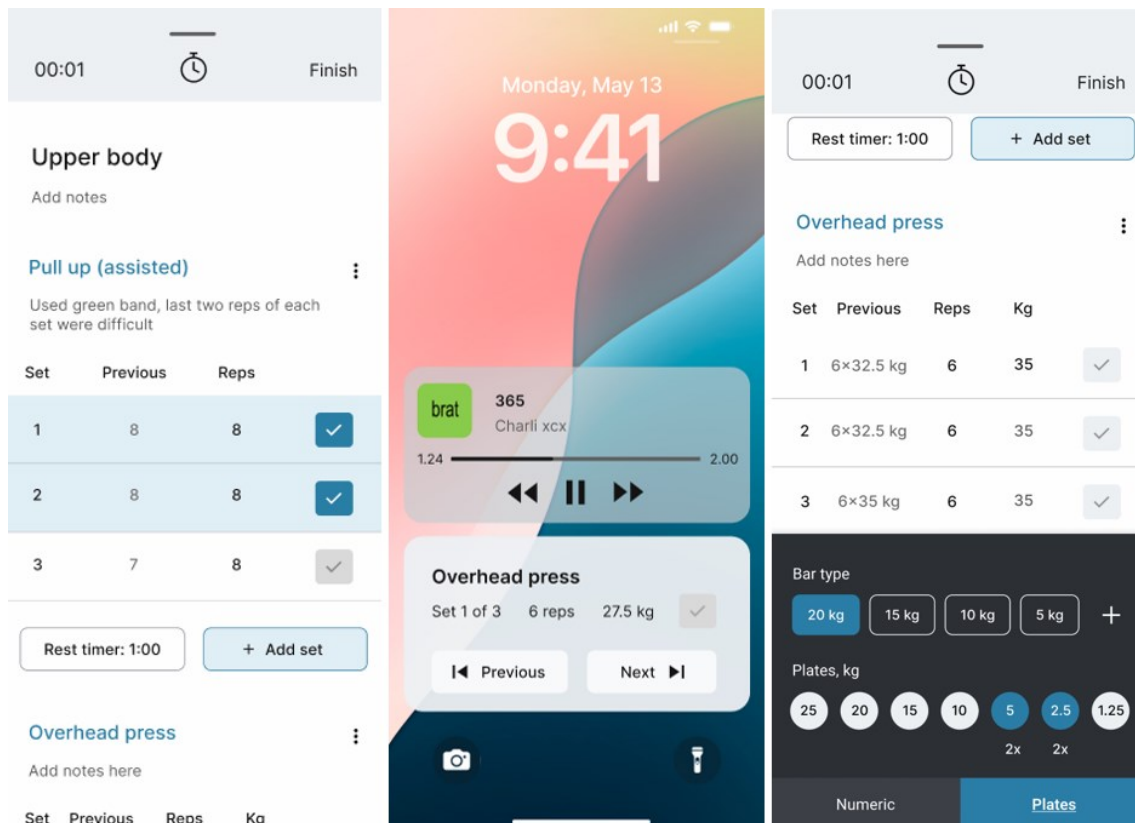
00:01 Finish

Upper body

Add notes

Pull up (assisted)

Used green band, last two reps of each set were difficult

| Set | Previous | Reps |
|---|---|---|
| 1 | 8 | 8 |
| 2 | 8 | 8 |
| 3 | 7 | 8 |

Rest timer: 1:00

+ Add set

Overhead press

Add notes here

Set Previous Reps Kg

Monday, May 13

9:41

brat

365

Charli xcx

1.24 2.00

Overhead press

Set 1 of 3 6 reps 27.5 kg

Previous

Next

00:01 Finish

Rest timer: 1:00

+ Add set

Overhead press

Add notes here

| Set | Previous | Reps | Kg |
|---|---|---|---|
| 1 | 6×32.5 kg | 6 | 35 |
| 2 | 6×32.5 kg | 6 | 35 |
| 3 | 6×35 kg | 6 | 35 |

Bar type

20 kg 15 kg 10 kg 5 kg +

Plates, kg

25 20 15 10 5 2.5 1.25

2x 2x

Numeric Plates